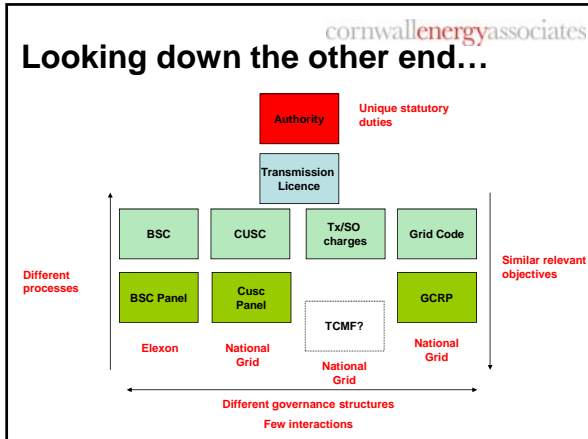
cornwallenergyassociates

Looking down the other end…

Authority

Unique statutory duties

Transmission Licence

BSC

CUSC

Tx/SO charges

Grid Code

Different processes

Similar relevant objectives

BSC Panel

Cusc Panel

TCMF?

GCRP

Elexon

National Grid

National Grid

National Grid

Different governance structures

Few interactions